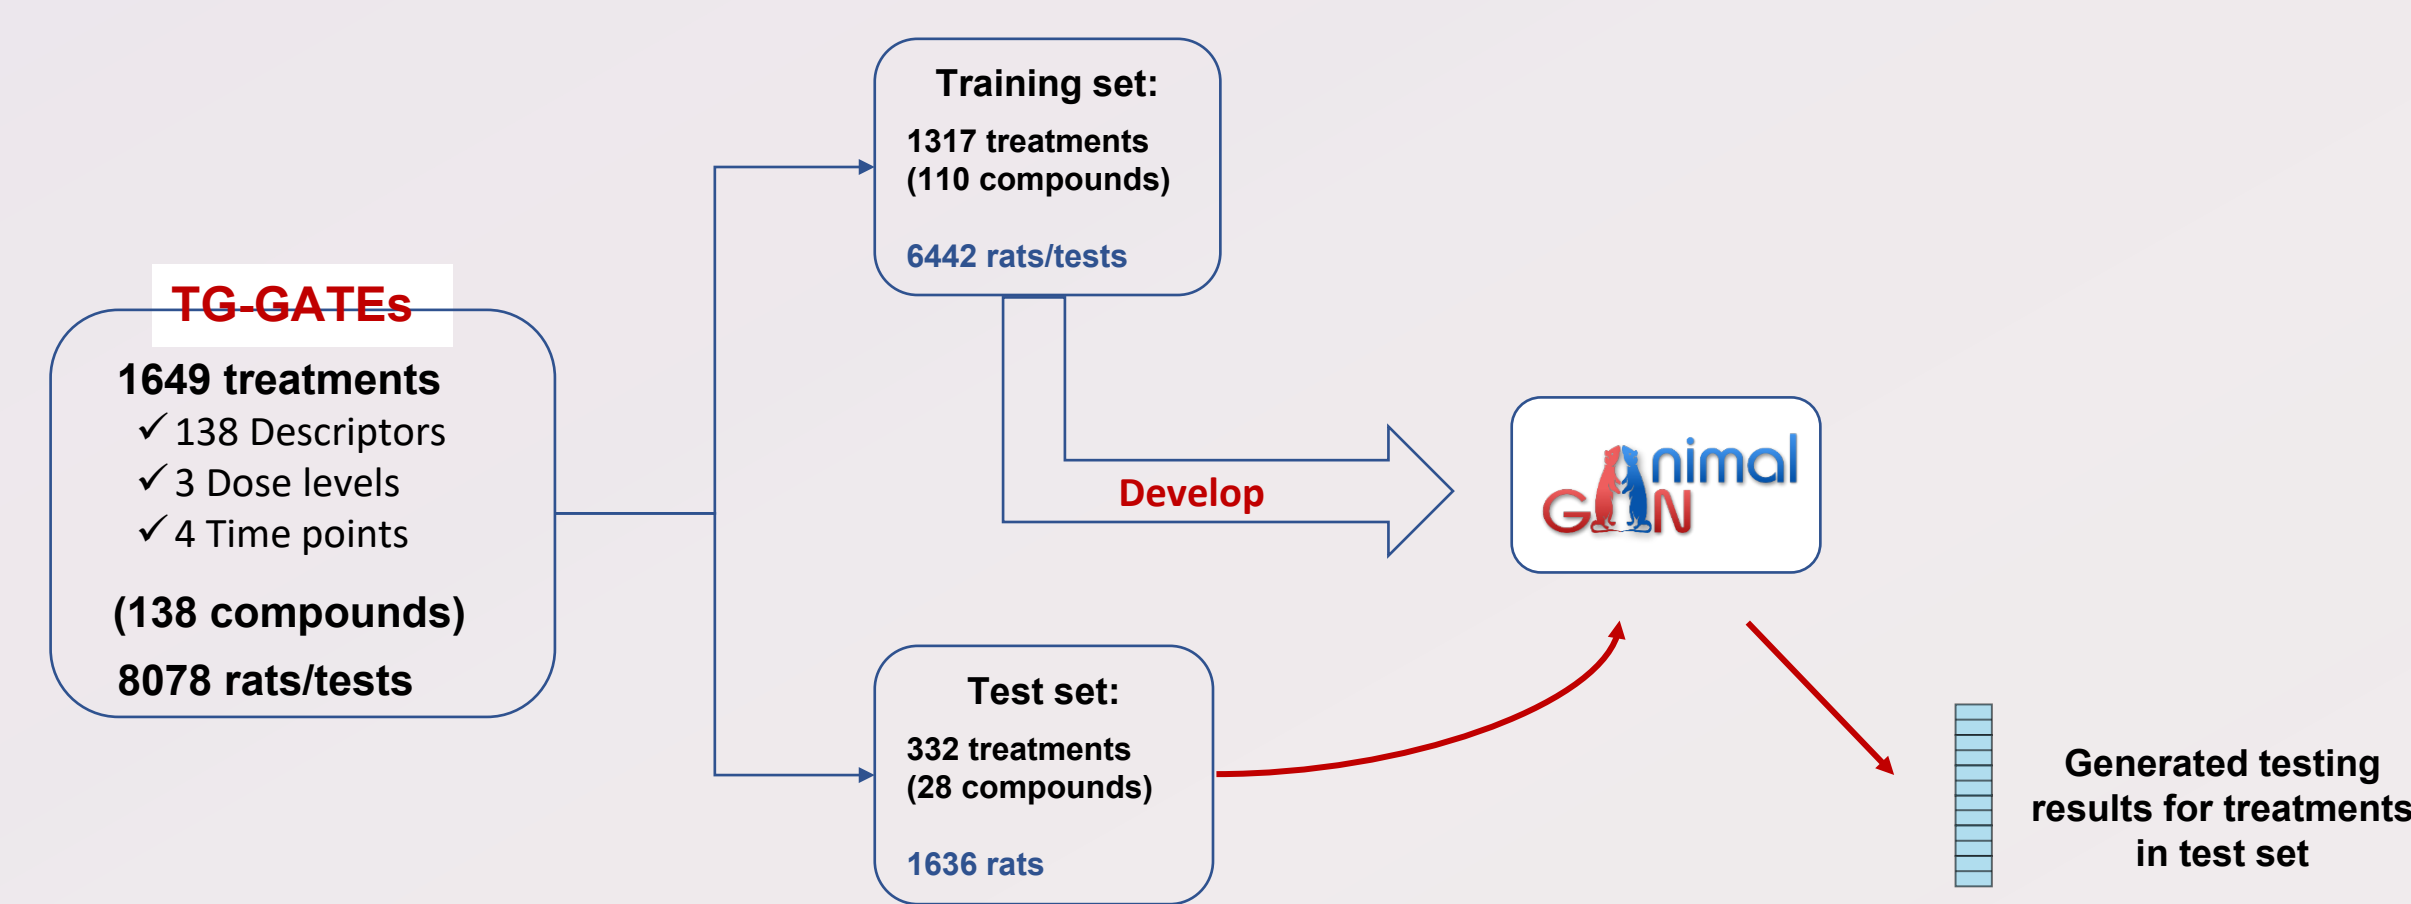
TG-GATEs
1649 treatments
✓ 138 Descriptors
✓ 3 Dose levels
✓ 4 Time points
(138 compounds)
8078 rats/tests

Training set:
1317 treatments
(110 compounds)
6442 rats/tests

Develop

nimal
GAN

Test set:
332 treatments
(28 compounds)
1636 rats

Generated testing results for treatments in test set